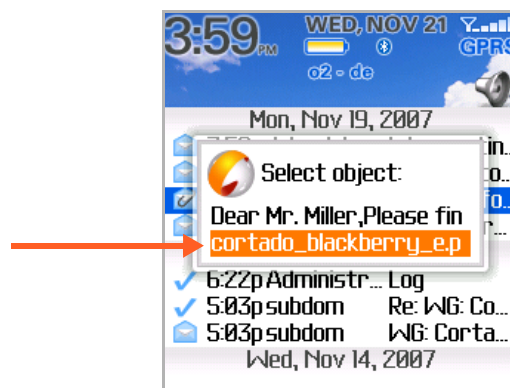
3:59PM WED, NOV 21 GPRS
o2 - de

Mon, Nov 19, 2007
in.
o.
o.

Select object:
Dear Mr. Miller,Please fin
cortado_blackberry_e.p

6:22p Administr... Log
5:03p subdom Re: WG: Co...
5:03p subdom WG: Corta...
Wed, Nov 14, 2007